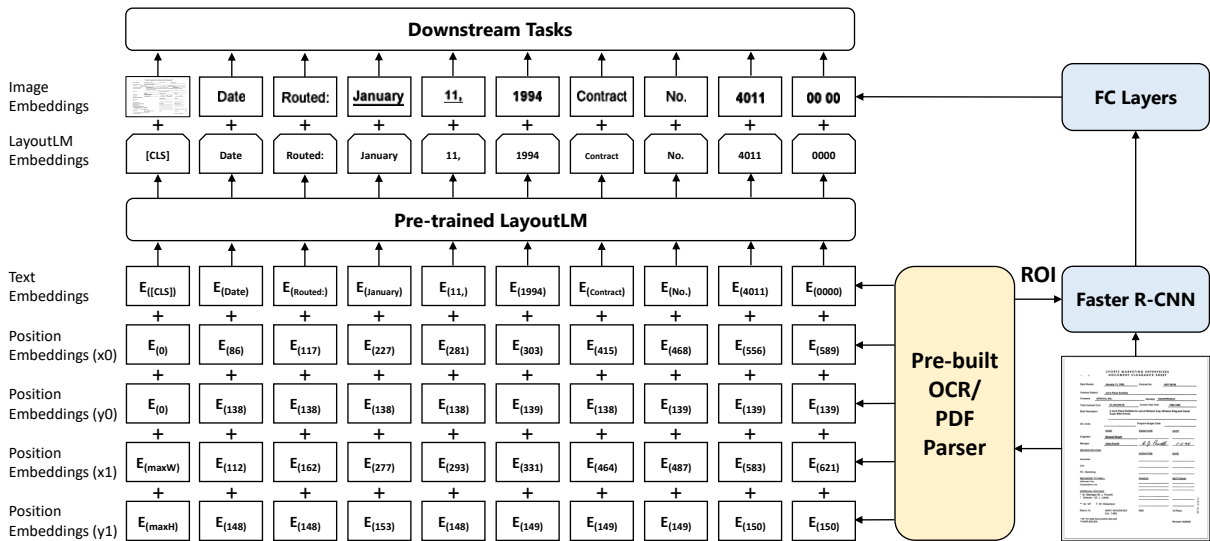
Downstream Tasks

Image Embeddings

Date Routed: January 11, 1994 Contract No. 4011 00 00

FC Layers

LayoutLM Embeddings

[CLS] Date Routed: January 11, 1994 Contract No. 4011 0000

Pre-trained LayoutLM

Text Embeddings

$E_{([CLS])}$ $E_{(Date)}$ $E_{(Routed:)}$ $E_{(January)}$ $E_{(11,)}$ $E_{(1994)}$ $E_{(Contract)}$ $E_{(No.)}$ $E_{(4011)}$ $E_{(0000)}$

ROI

Faster R-CNN

Position Embeddings (x0)

$E_{(0)}$ $E_{(86)}$ $E_{(117)}$ $E_{(227)}$ $E_{(281)}$ $E_{(303)}$ $E_{(415)}$ $E_{(468)}$ $E_{(556)}$ $E_{(589)}$

Position Embeddings (y0)

$E_{(0)}$ $E_{(138)}$ $E_{(138)}$ $E_{(138)}$ $E_{(138)}$ $E_{(139)}$ $E_{(138)}$ $E_{(139)}$ $E_{(139)}$ $E_{(139)}$

Position Embeddings (x1)

$E_{(maxW)}$ $E_{(112)}$ $E_{(162)}$ $E_{(277)}$ $E_{(293)}$ $E_{(331)}$ $E_{(464)}$ $E_{(487)}$ $E_{(583)}$ $E_{(621)}$

Position Embeddings (y1)

$E_{(maxH)}$ $E_{(148)}$ $E_{(148)}$ $E_{(153)}$ $E_{(148)}$ $E_{(149)}$ $E_{(149)}$ $E_{(149)}$ $E_{(150)}$ $E_{(150)}$

Pre-built OCR/ PDF Parser

SPORTS MARKETING ENTERPRISES DOCUMENT CLEARANCE SHEET